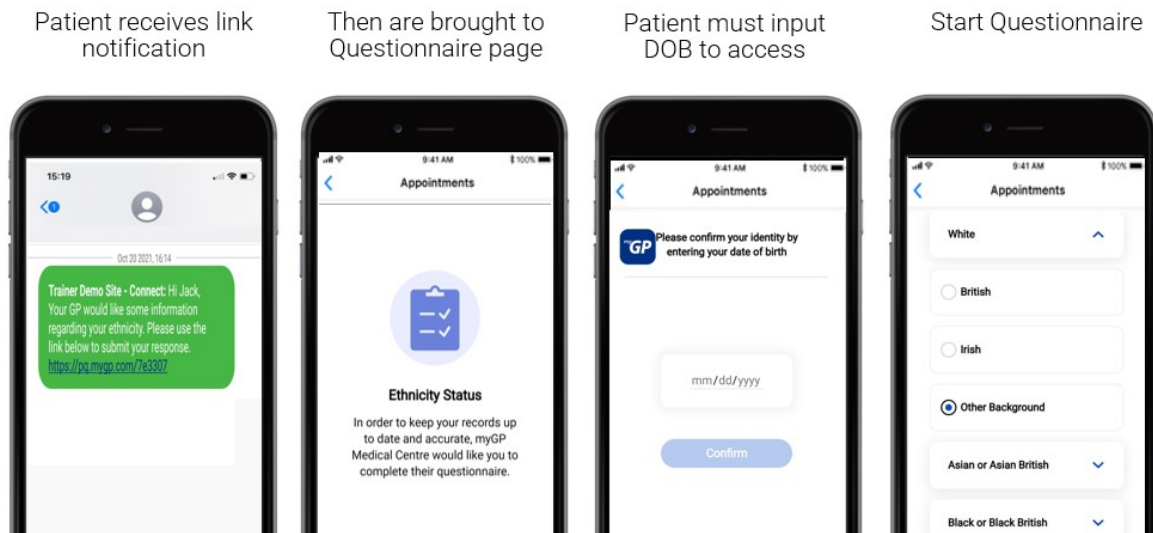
Patient receives link notification

15:19

Oct 20 2021, 16:14

Trainer Demo Site - Connect: Hi Jack, Your GP would like some information regarding your ethnicity. Please use the link below to submit your response. https://pq.mygp.com/7e3307

Then are brought to Questionnaire page

9:41 AM 100%

Appointments

Ethnicity Status

In order to keep your records up to date and accurate, myGP Medical Centre would like you to complete their questionnaire.

Patient must input DOB to access

9:41 AM 100%

Appointments

GP Please confirm your identity by entering your date of birth

mm/dd/yyyy

Confirm

Start Questionnaire

9:41 AM 100%

Appointments

White

British

Irish

Other Background

Asian or Asian British

Black or Black British